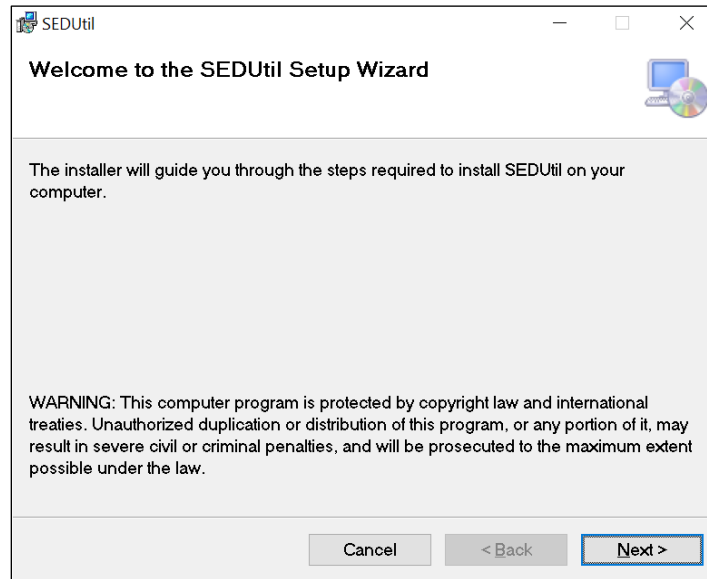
SEDUtil

Welcome to the SEDUtil Setup Wizard

The installer will guide you through the steps required to install SEDUtil on your computer.

WARNING: This computer program is protected by copyright law and international treaties. Unauthorized duplication or distribution of this program, or any portion of it, may result in severe civil or criminal penalties, and will be prosecuted to the maximum extent possible under the law.

Cancel
< Back
Next >